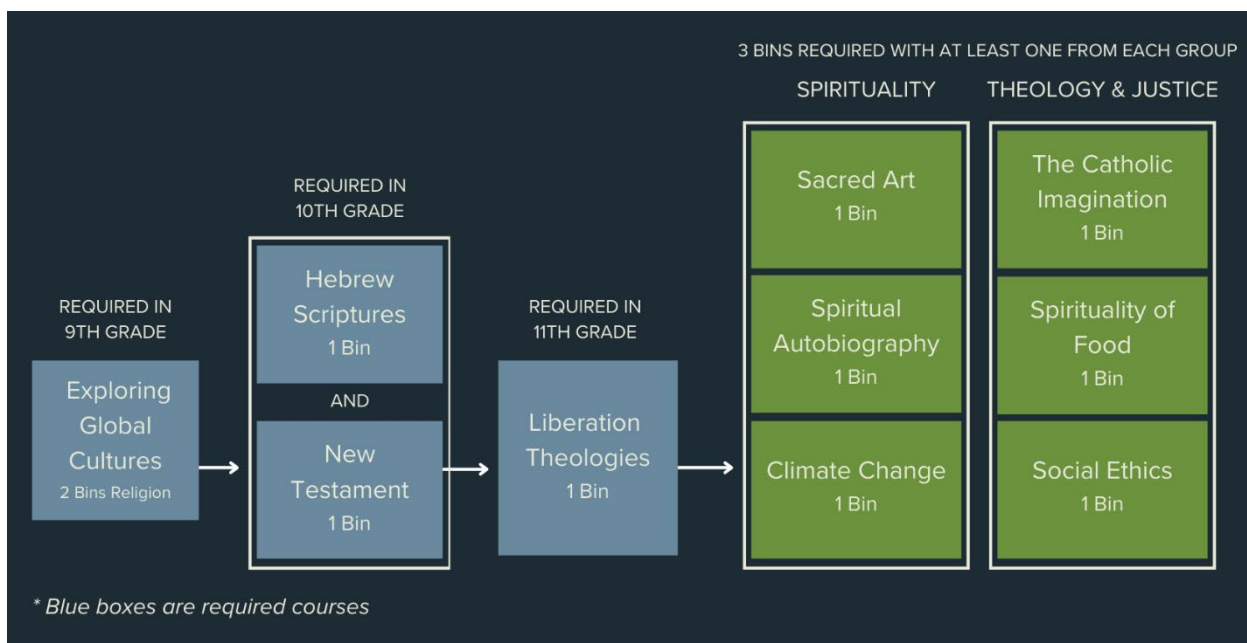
3 BINS REQUIRED WITH AT LEAST ONE FROM EACH GROUP

SPIRITUALITY

THEOLOGY & JUSTICE

REQUIRED IN 9TH GRADE

Exploring Global Cultures
2 Bins Religion

REQUIRED IN 10TH GRADE

Hebrew Scriptures
1 Bin

AND

New Testament
1 Bin

REQUIRED IN 11TH GRADE

Liberation Theologies
1 Bin

Sacred Art
1 Bin

Spiritual Autobiography
1 Bin

Climate Change
1 Bin

The Catholic Imagination
1 Bin

Spirituality of Food
1 Bin

Social Ethics
1 Bin

* Blue boxes are required courses